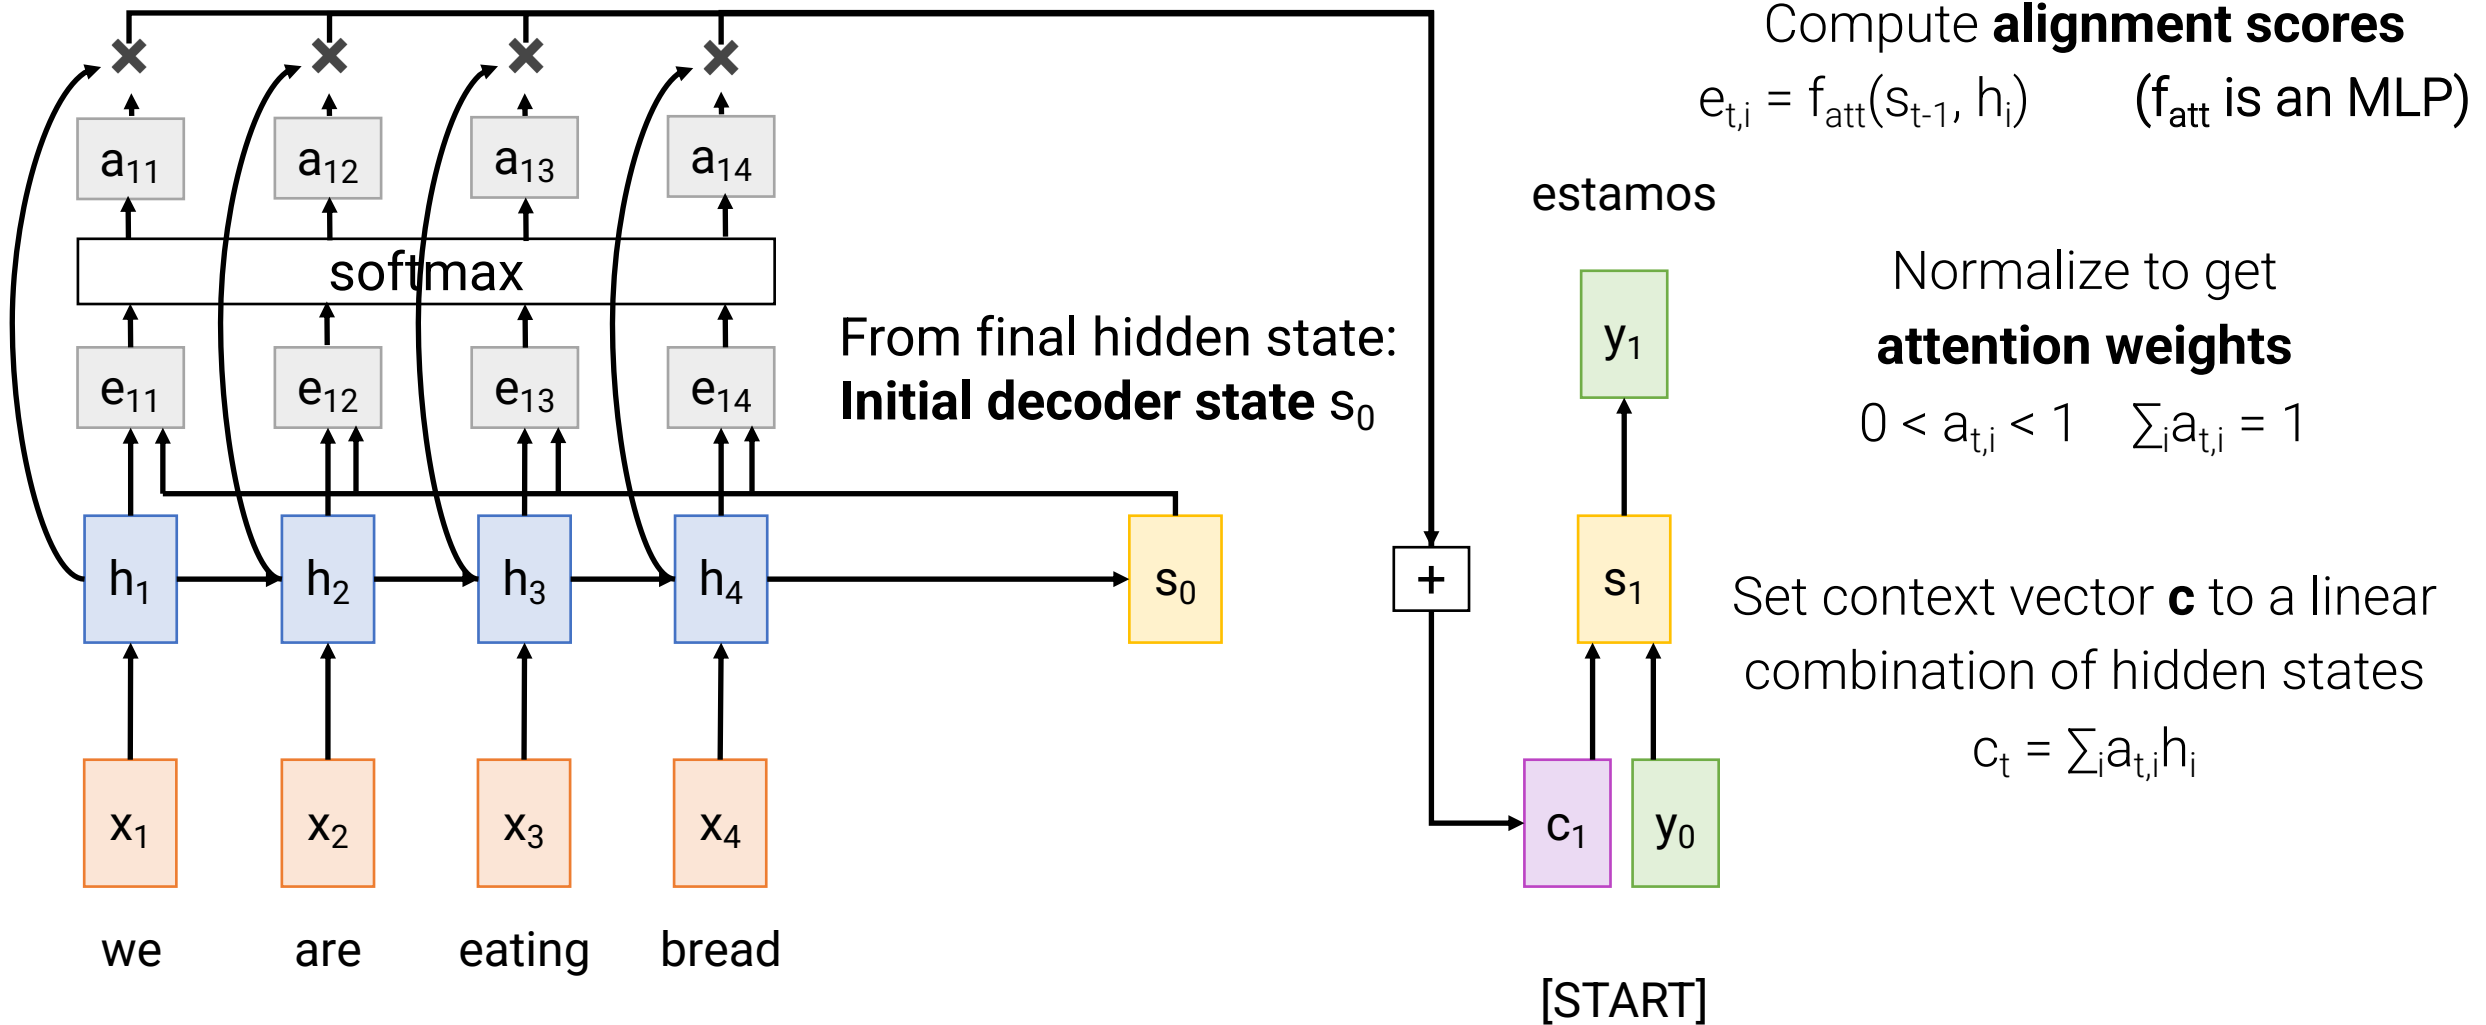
Compute **alignment scores**

$e_{t,i} = f_{att}(s_{t-1}, h_i)$ ($f_{att}$ is an MLP)

$a_{11}$ $a_{12}$ $a_{13}$ $a_{14}$

softmax

$e_{11}$ $e_{12}$ $e_{13}$ $e_{14}$

From final hidden state:
**Initial decoder state** $s_0$

estamos

Normalize to get
**attention weights**

$0 < a_{t,i} < 1$ $\sum_i a_{t,i} = 1$

$y_1$

$h_1$ $h_2$ $h_3$ $h_4$ $s_0$

+

$s_1$

Set context vector **c** to a linear combination of hidden states

$c_t = \sum_i a_{t,i} h_i$

$x_1$ $x_2$ $x_3$ $x_4$

$c_1$ $y_0$

we are eating bread

[START]